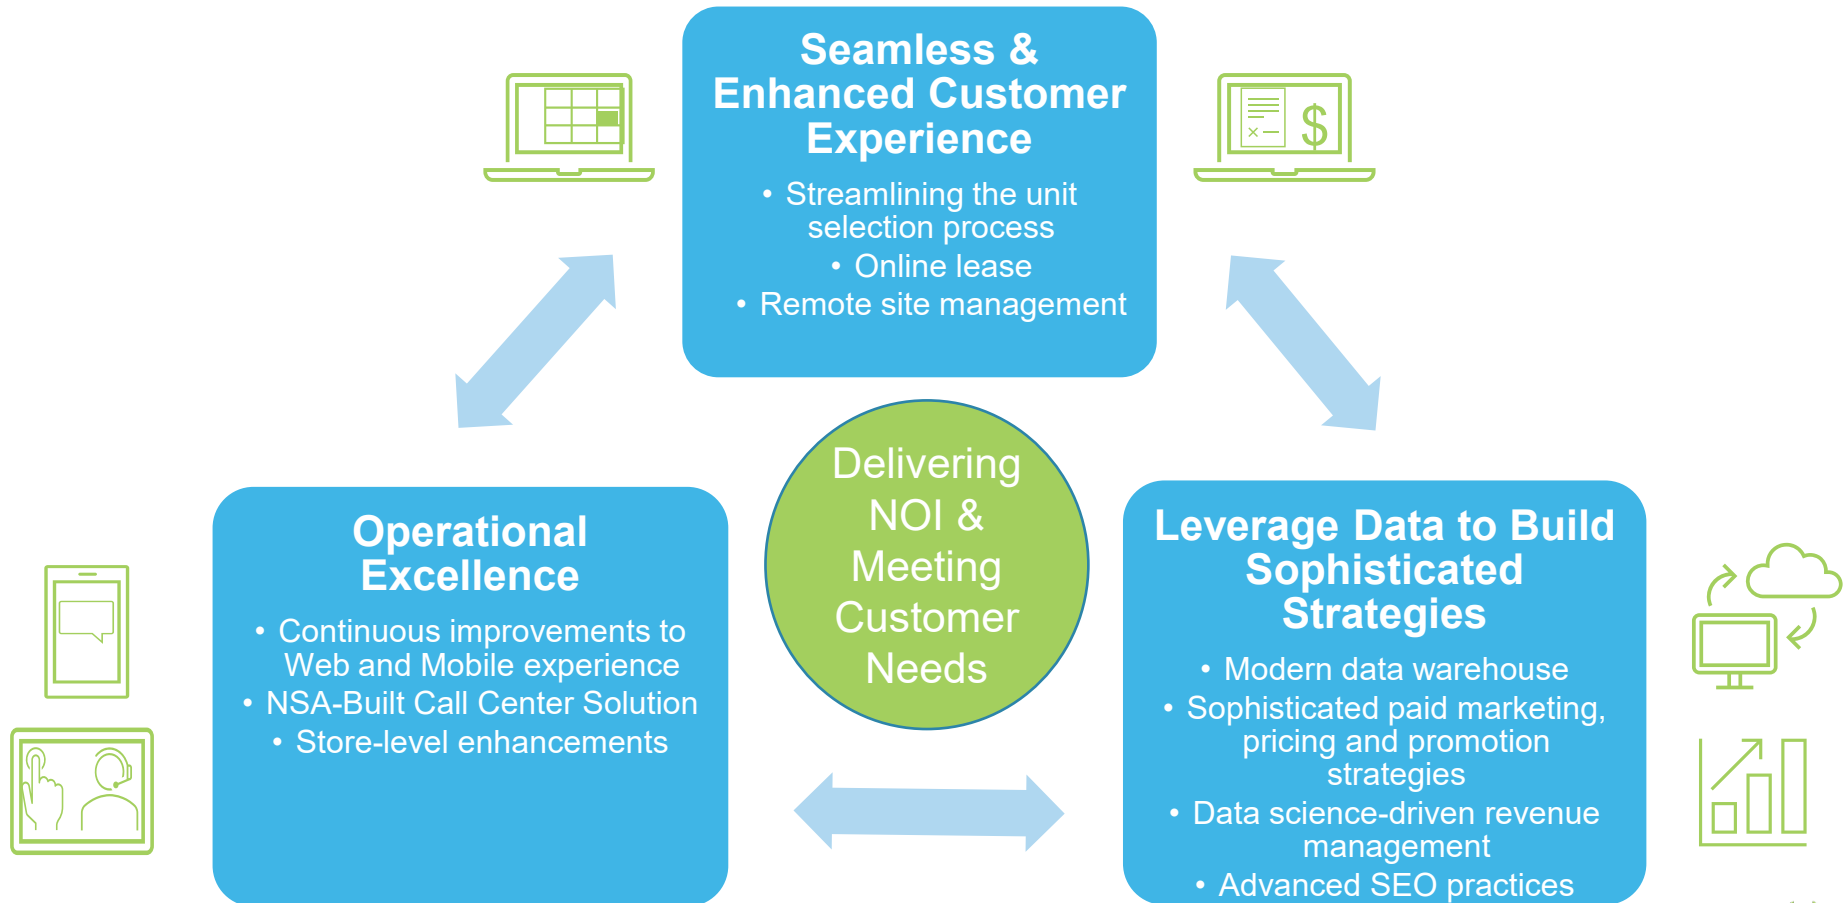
Seamless & Enhanced Customer Experience

- Streamlining the unit selection process
- Online lease
- Remote site management

$

Delivering NOI & Meeting Customer Needs

Operational Excellence

- Continuous improvements to Web and Mobile experience
- NSA-Built Call Center Solution
- Store-level enhancements

Leverage Data to Build Sophisticated Strategies

- Modern data warehouse
- Sophisticated paid marketing, pricing and promotion strategies
- Data science-driven revenue management
- Advanced SEO practices